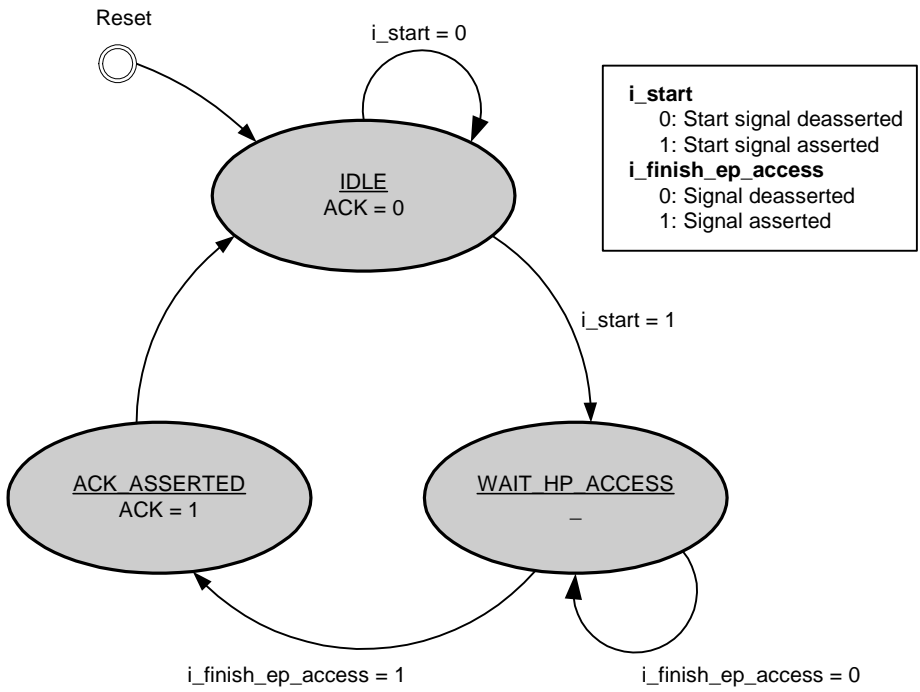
Reset

i_start = 0

**i_start**
0: Start signal deasserted
1: Start signal asserted
**i_finish_ep_access**
0: Signal deasserted
1: Signal asserted

IDLE
ACK = 0

i_start = 1

ACK_ASSERTED
ACK = 1

WAIT_HP_ACCESS
_

i_finish_ep_access = 1

i_finish_ep_access = 0